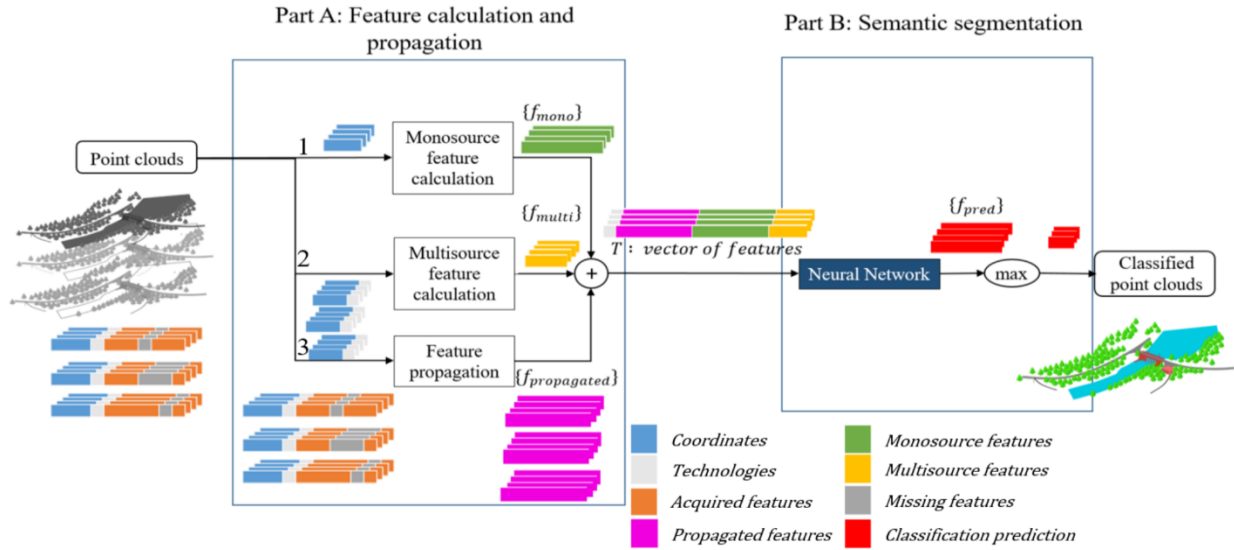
Part A: Feature calculation and propagation

Part B: Semantic segmentation

Point clouds

1

Monosource feature calculation

$\{f_{mono}\}$

2

Multisource feature calculation

$\{f_{multi}\}$

3

Feature propagation

$\{f_{propagated}\}$

+

$T$ : vector of features

Neural Network

$\{f_{pred}\}$

max

Classified point clouds

Coordinates

Technologies

Acquired features

Propagated features

Monosource features

Multisource features

Missing features

Classification prediction